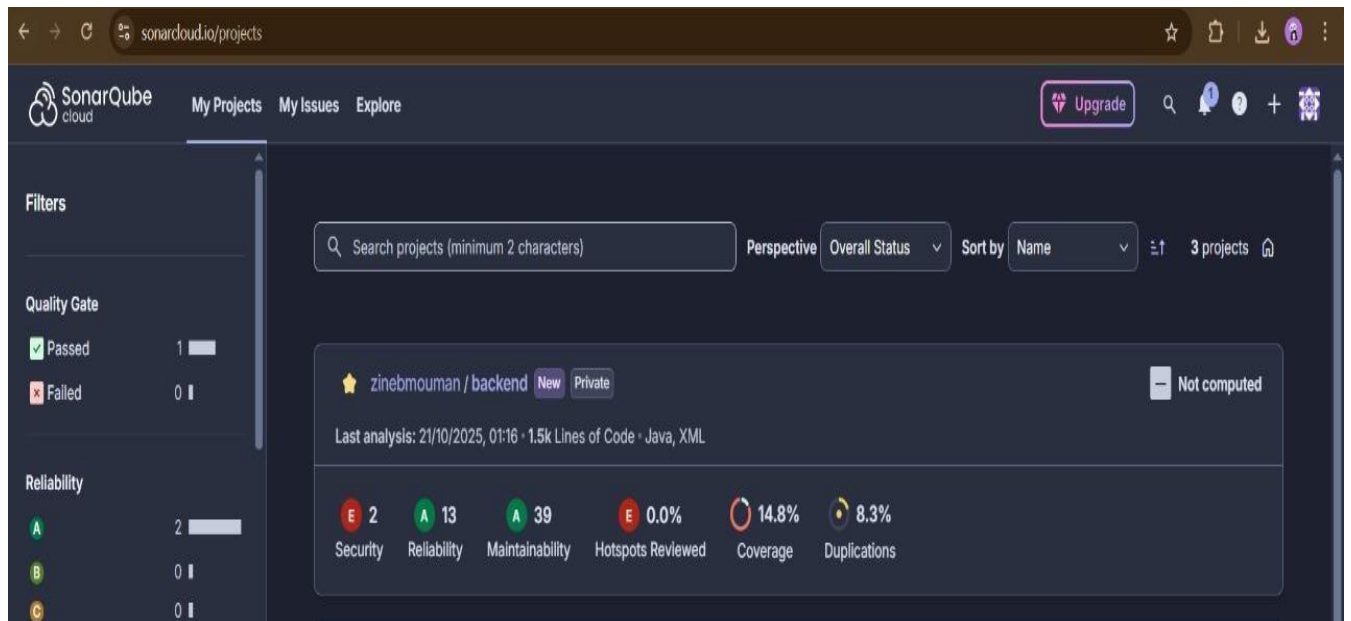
sonarcloud.io/projects

SonarQube cloud My Projects My Issues Explore

Upgrade

Filters

Quality Gate

Passed 1

Failed 0

Reliability

A 2

B 0

C 0

Search projects (minimum 2 characters)

Perspective Overall Status Sort by Name 3 projects

zinebmouman / backend New Private

Not computed

Last analysis: 21/10/2025, 01:16 • 1.5k Lines of Code • Java, XML

E 2 Security

A 13 Reliability

A 39 Maintainability

E 0.0% Hotspots Reviewed

14.8% Coverage

8.3% Duplications